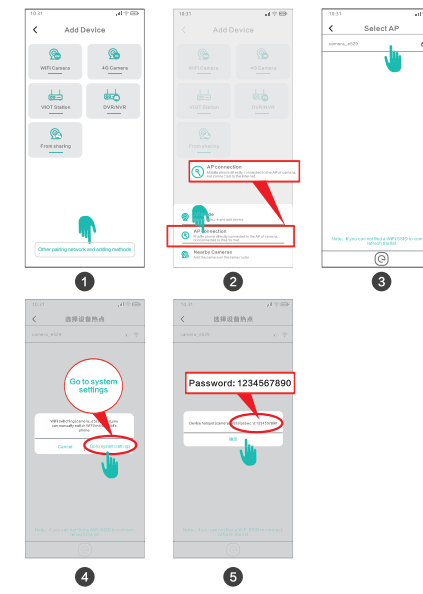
10:31

Add Device

WiFi Camera

4G Camera

VIOT Station

DVR/NVR

From sharing

Other pairing network and adding methods

1

10:31

Add Device

WiFi Camera

4G Camera

VIOT Station

DVR/NVR

From sharing

AP connection

Mobile phone will to be connected to the AP of camera to set connect tool to the Internet.

AP connection

Nearby Cameras

2

10:31

Select AP

camera_a029

Note：If you can not find a WiFi SSID to connect

3

10:31

选择设备热点

camera_a029

Go to system settings

WiFi switching(camera_a029)failed, you can manually switch WiFi from the settings of the phone

Cancel

Go to system settings

4

10:31

选择设备热点

camera_a029

Password: 1234567890

Device hotspot (camera_a029) password: 1234567890

确定

5